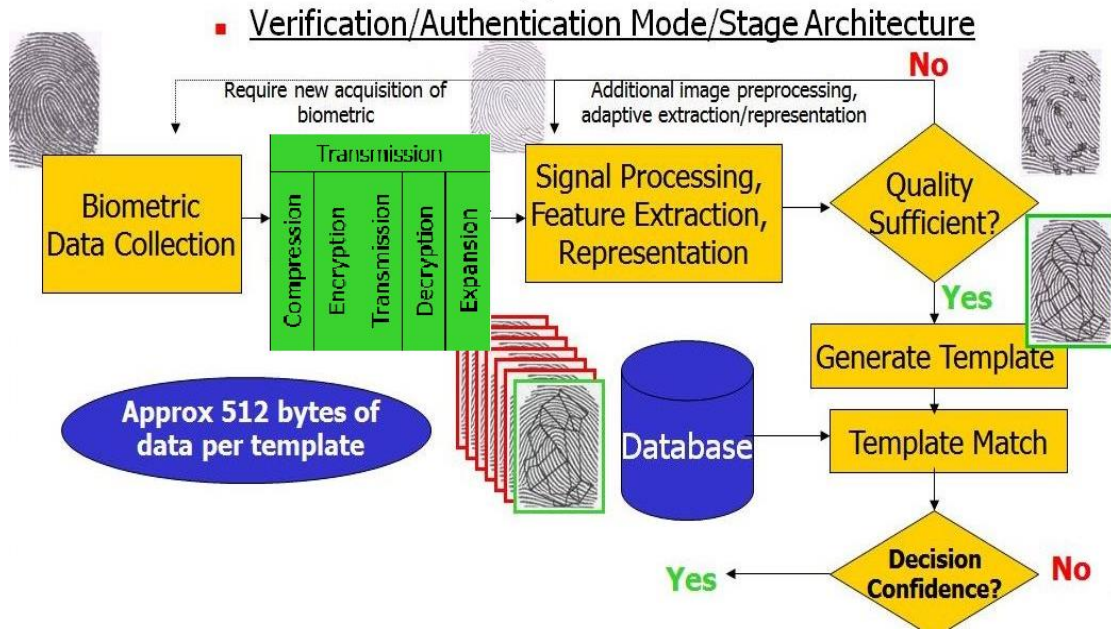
Verification/Authentication Mode/Stage Architecture

No

Require new acquisition of biometric

Additional image preprocessing, adaptive extraction/representation

Biometric Data Collection

Transmission

Compression

Encryption

Transmission

Decryption

Expansion

Signal Processing, Feature Extraction, Representation

Quality Sufficient?

Yes

Generate Template

Approx 512 bytes of data per template

Database

Template Match

Yes

Decision Confidence?

No